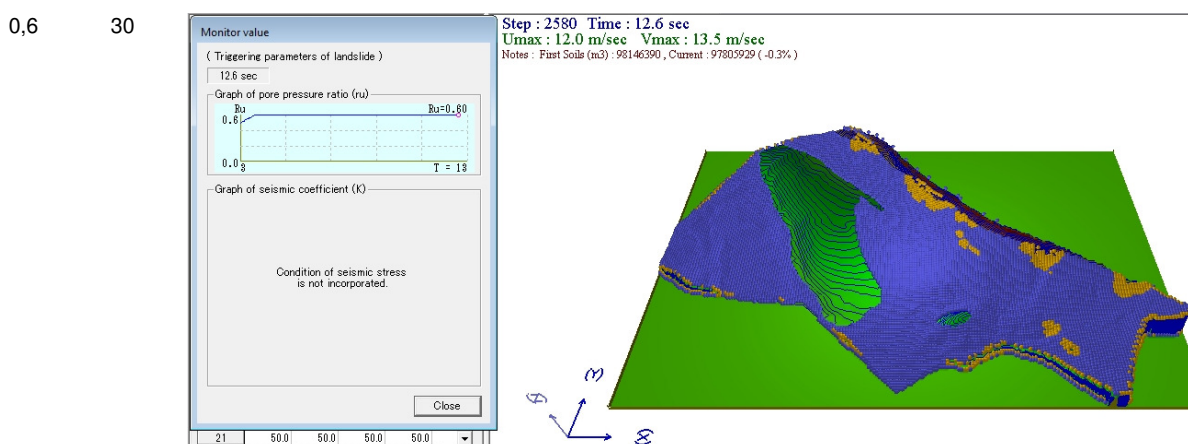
0,6 30

Monitor value

( Triggering parameters of landslide )

12.6 sec

Graph of pore pressure ratio (ru)

Ru

Ru=0.60

0.6

0.0

0

T = 13

Graph of seismic coefficient (K)

Condition of seismic stress is not incorporated.

Close

21 50.0 50.0 50.0 50.0

Step : 2580 Time : 12.6 sec
Umax : 12.0 m/sec Vmax : 13.5 m/sec
Notes : First Soils (m3) : 98146390 , Current : 97805929 ( -0.3% )

(Y)

(Z)

(X)